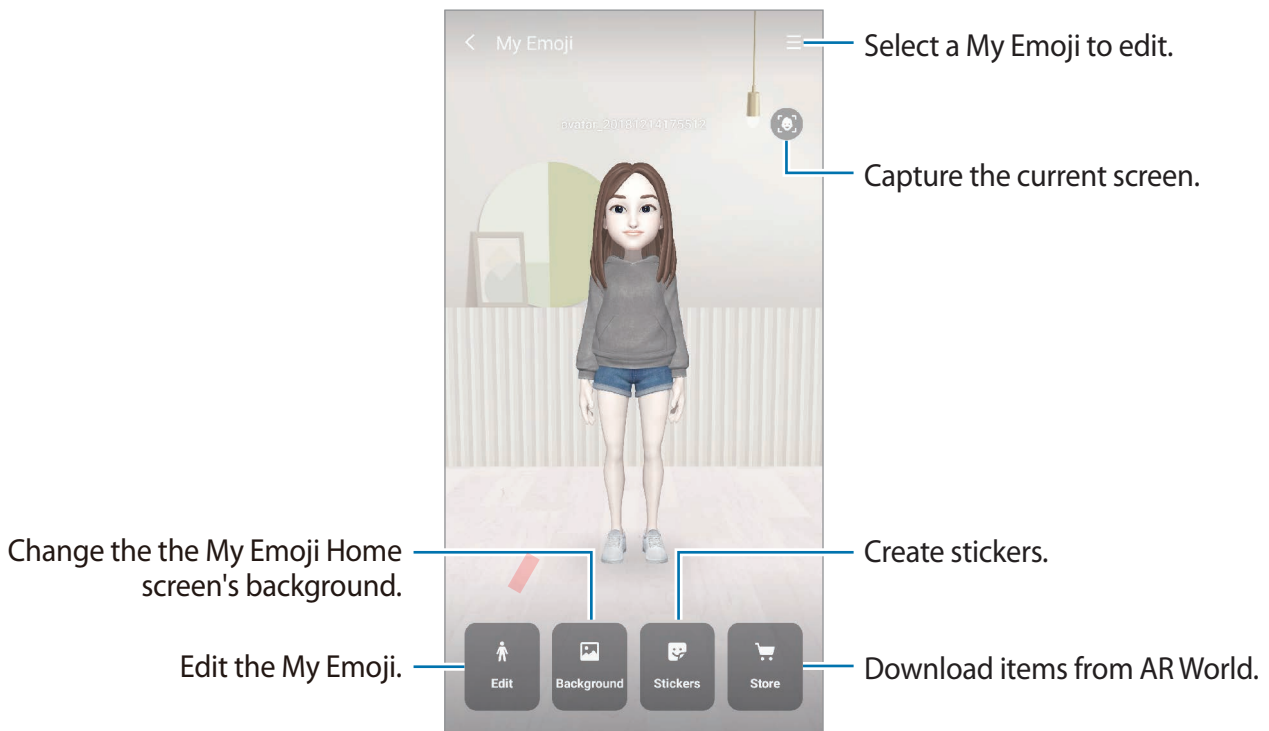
My Emoji

avatar_20181214175513

Select a My Emoji to edit.

Capture the current screen.

Change the the My Emoji Home screen's background.

Create stickers.

Edit the My Emoji.

Download items from AR World.

Edit

Background

Stickers

Store